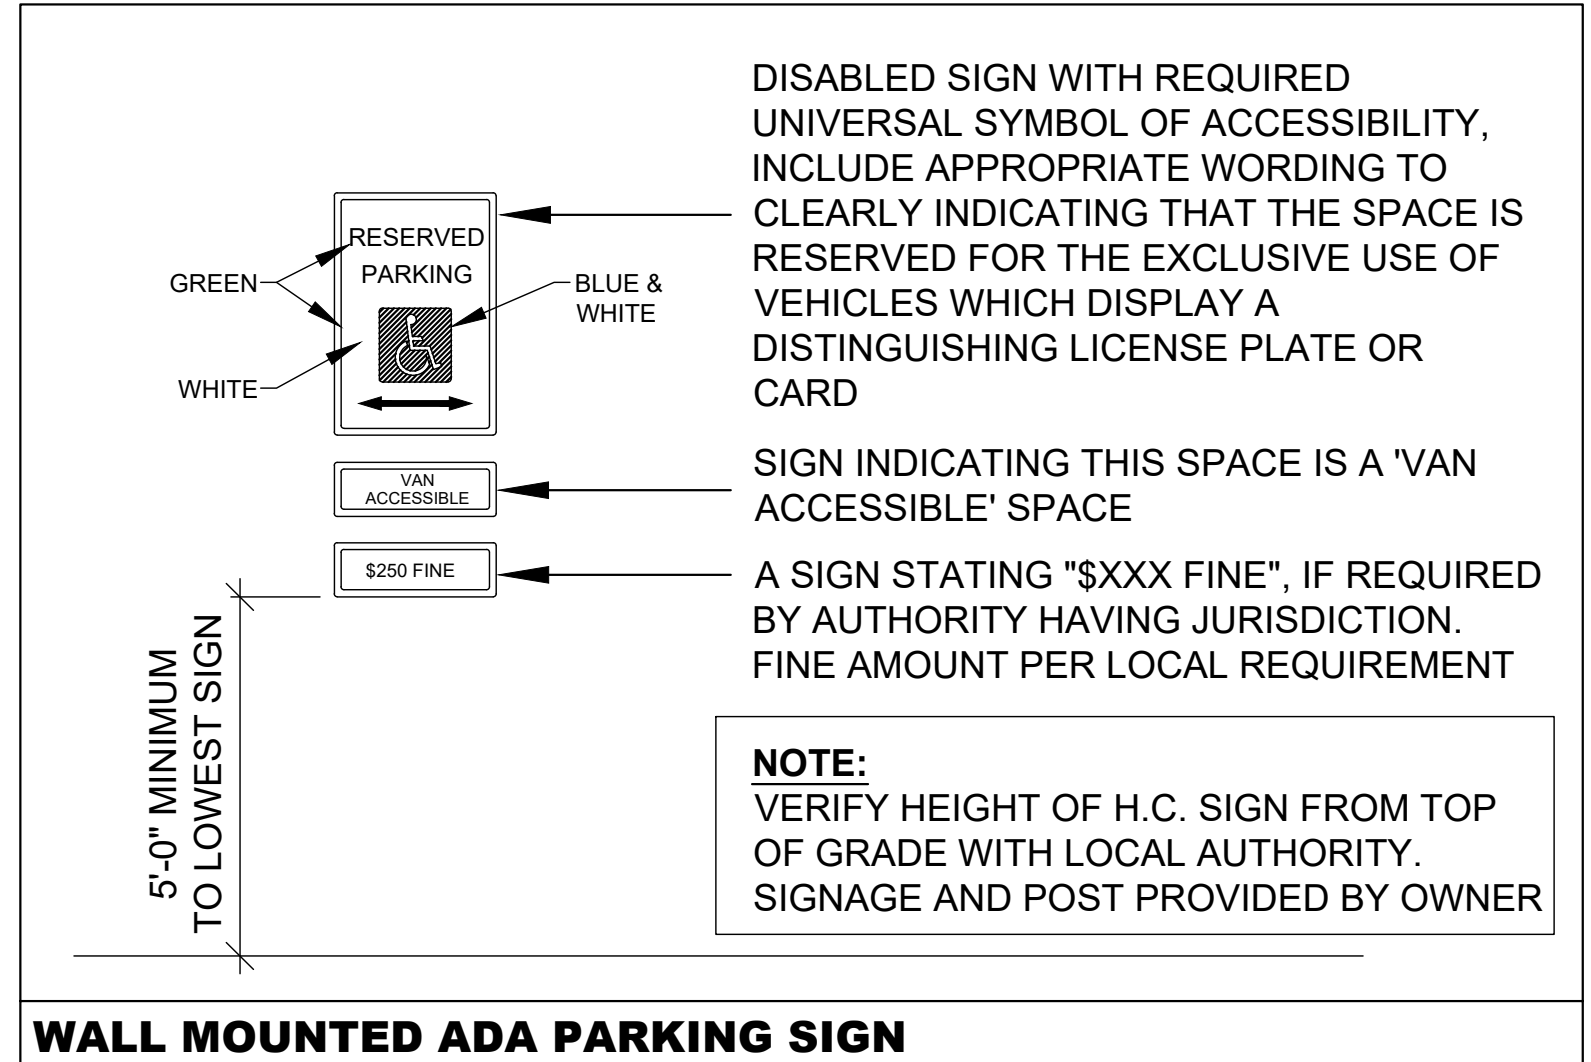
GREEN

RESERVED PARKING

BLUE & WHITE

WHITE

DISABLED SIGN WITH REQUIRED UNIVERSAL SYMBOL OF ACCESSIBILITY, INCLUDE APPROPRIATE WORDING TO CLEARLY INDICATING THAT THE SPACE IS RESERVED FOR THE EXCLUSIVE USE OF VEHICLES WHICH DISPLAY A DISTINGUISHING LICENSE PLATE OR CARD

VAN ACCESSIBLE

SIGN INDICATING THIS SPACE IS A 'VAN ACCESSIBLE' SPACE

$250 FINE

A SIGN STATING "$XXX FINE", IF REQUIRED BY AUTHORITY HAVING JURISDICTION. FINE AMOUNT PER LOCAL REQUIREMENT

5'-0" MINIMUM TO LOWEST SIGN

NOTE:
VERIFY HEIGHT OF H.C. SIGN FROM TOP OF GRADE WITH LOCAL AUTHORITY. SIGNAGE AND POST PROVIDED BY OWNER

WALL MOUNTED ADA PARKING SIGN